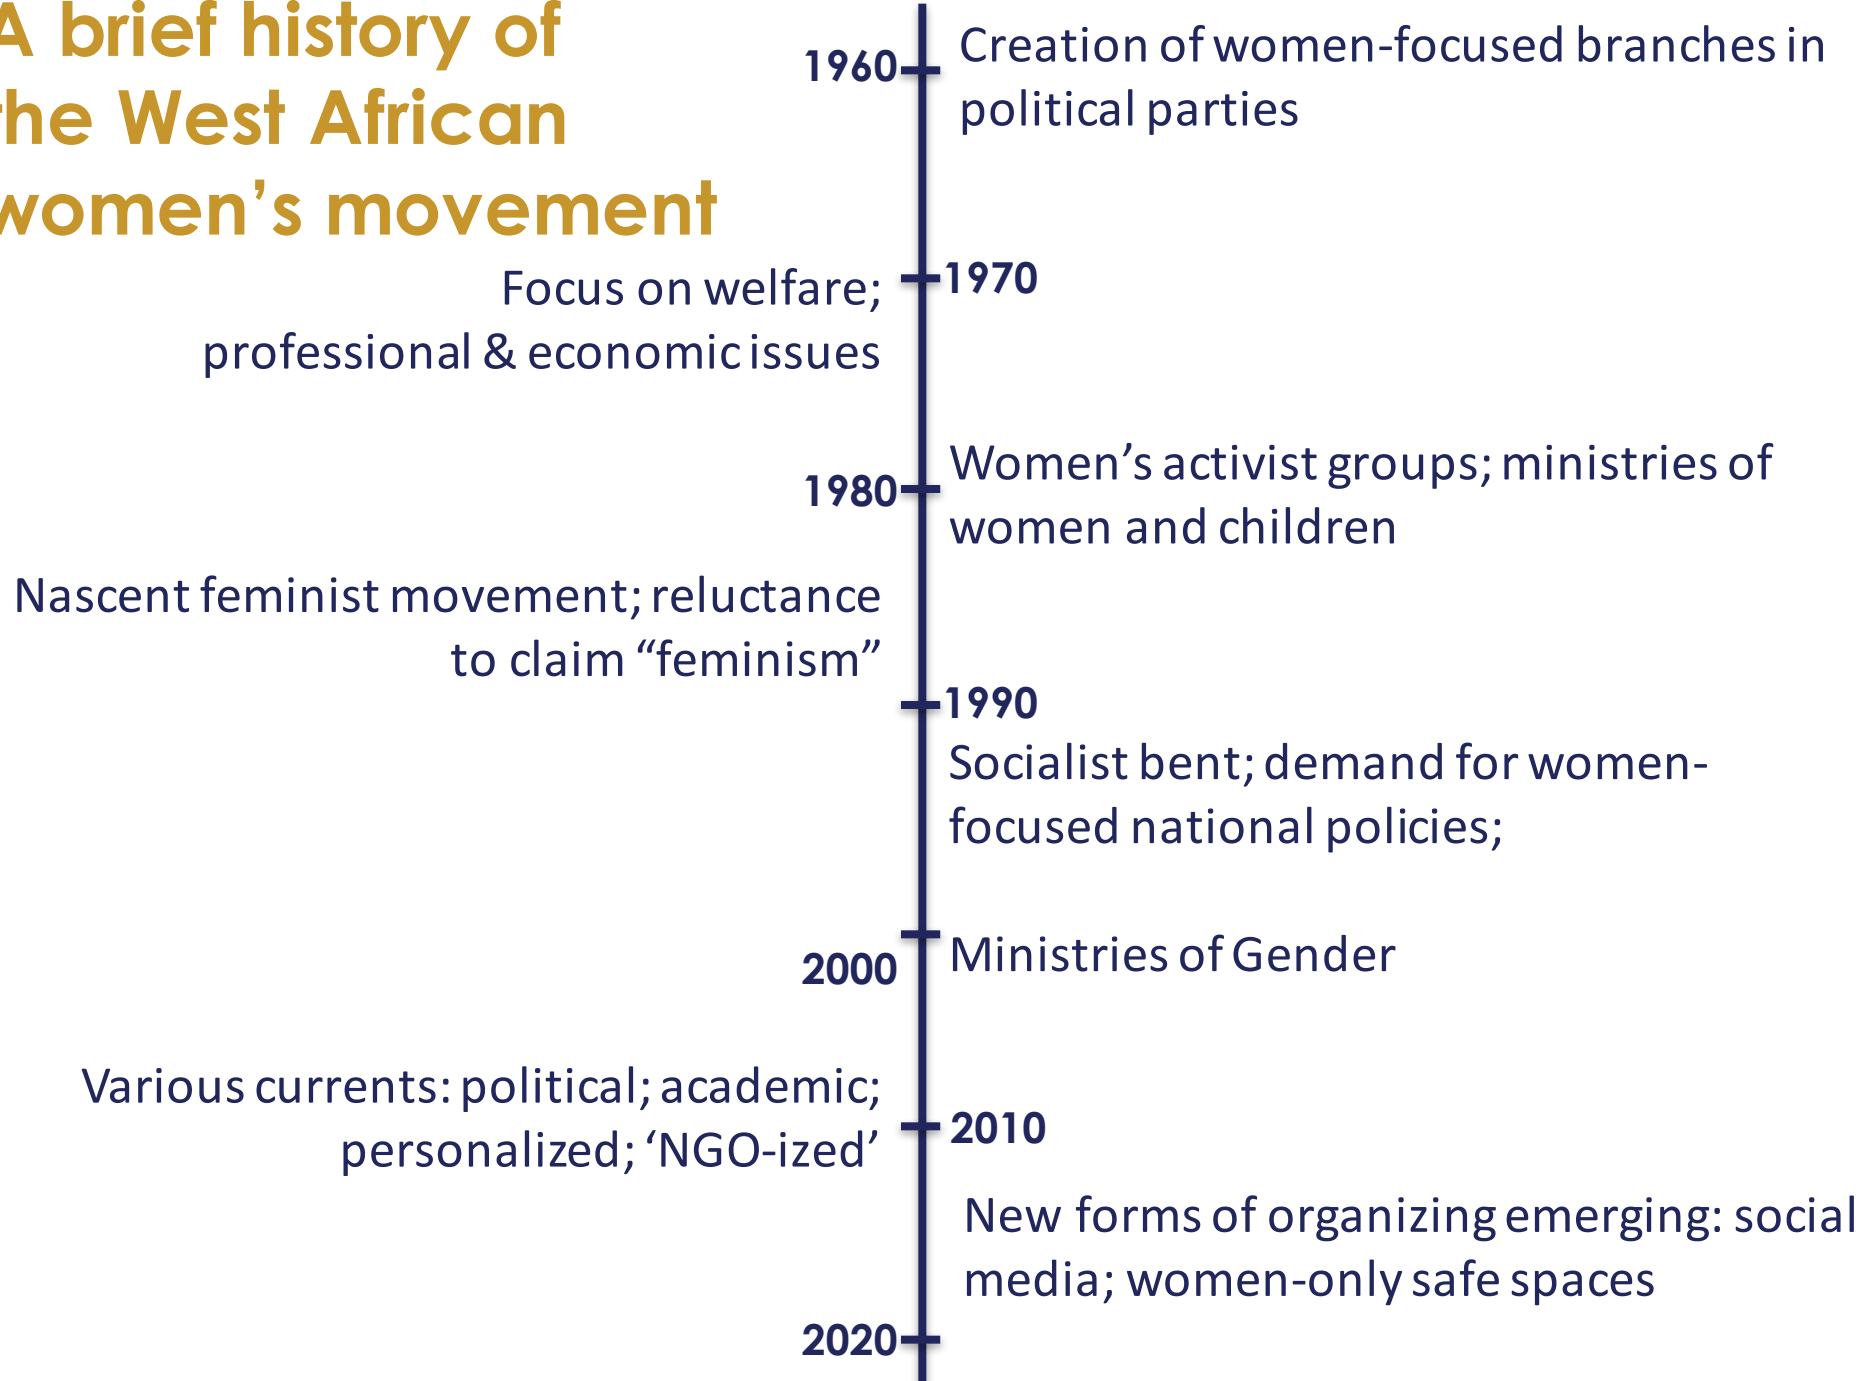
A brief history of the West African women's movement

1960 Creation of women-focused branches in political parties

1970

Focus on welfare; professional & economic issues

1980 Women's activist groups; ministries of women and children

Nascent feminist movement; reluctance to claim "feminism"

1990

Socialist bent; demand for women-focused national policies;

2000 Ministries of Gender

Various currents: political; academic; personalized; 'NGO-ized'

2010

New forms of organizing emerging: social media; women-only safe spaces

2020